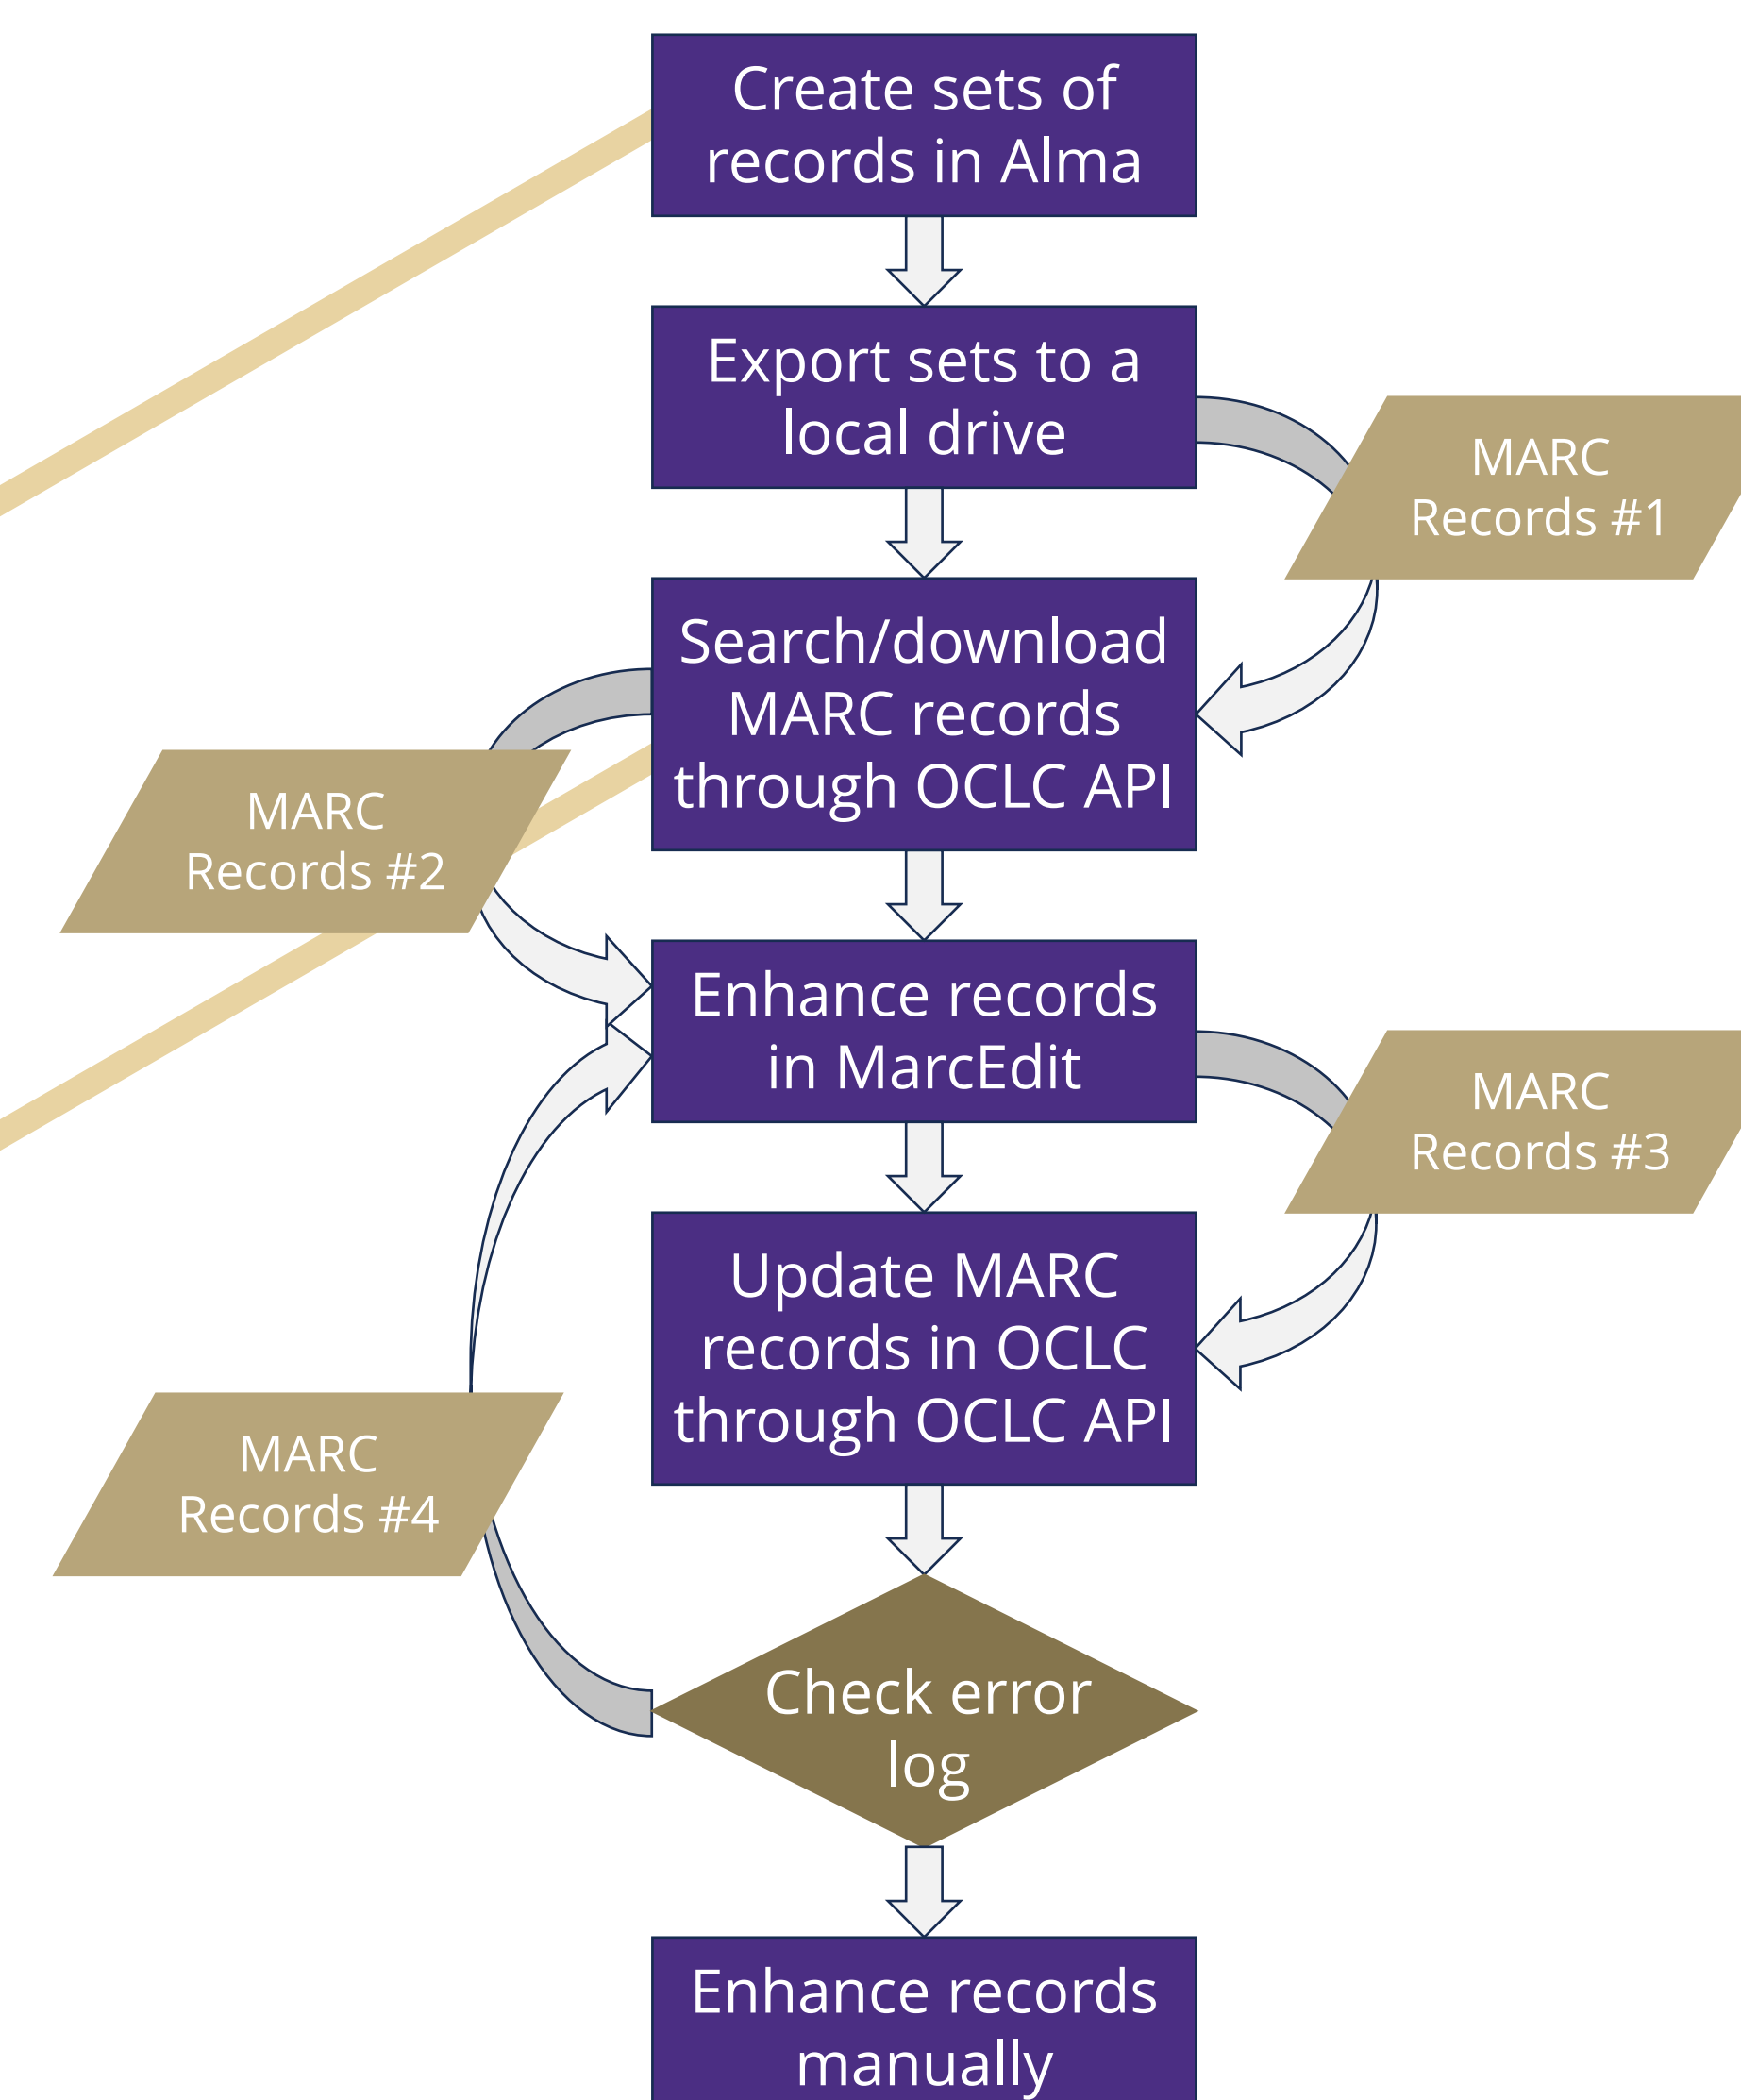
Create sets of records in Alma

Export sets to a local drive

MARC Records #1

Search/download MARC records through OCLC API

MARC Records #2

Enhance records in MarcEdit

MARC Records #3

Update MARC records in OCLC through OCLC API

MARC Records #4

Check error log

Enhance records manually